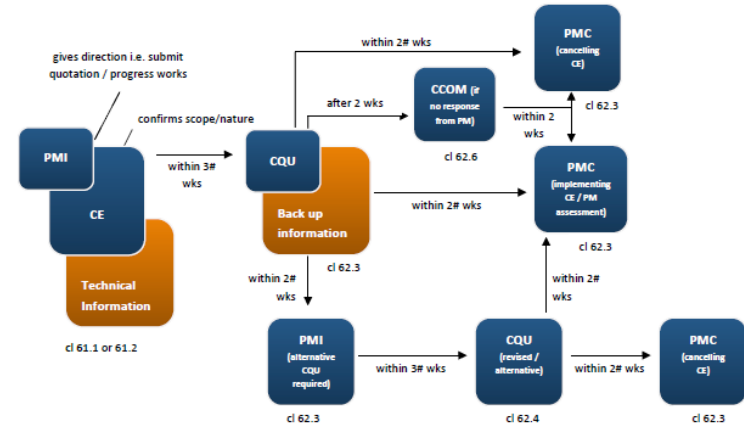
gives direction i.e. submit quotation / progress works

confirms scope/nature

PMI

CE

Technical Information

cl 61.1 or 61.2

within 3# wks

within 2# wks

after 2 wks

CQU

Back up information

cl 62.3

CCOM (if no response from PM)

cl 62.6

within 2 wks

PMC (cancelling CE)

cl 62.3

within 2# wks

PMC (implementing CE / PM assessment)

cl 62.3

within 2# wks

PMI (alternative CQU required)

cl 62.3

within 3# wks

CQU (revised / alternative)

cl 62.4

within 2# wks

within 2# wks

PMC (cancelling CE)

cl 62.3